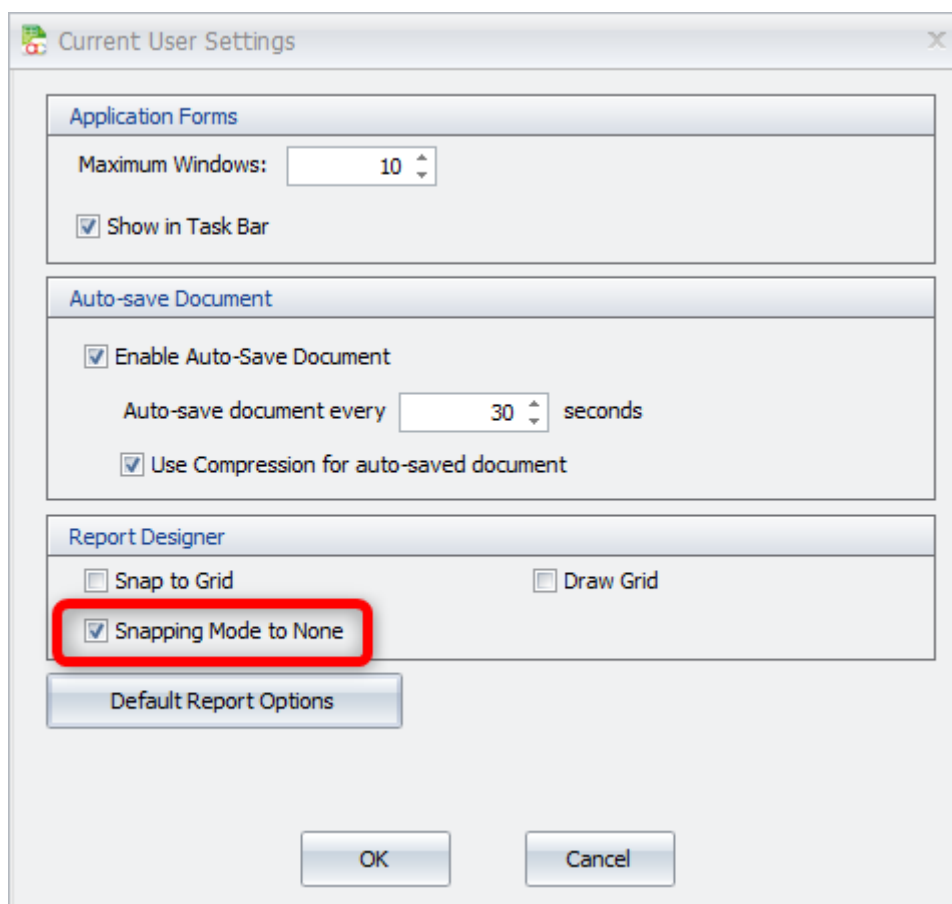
Current User Settings

Application Forms

Maximum Windows: 10

Show in Task Bar

Auto-save Document

Enable Auto-Save Document

Auto-save document every 30 seconds

Use Compression for auto-saved document

Report Designer

Snap to Grid

Draw Grid

Snapping Mode to None

Default Report Options

OK

Cancel